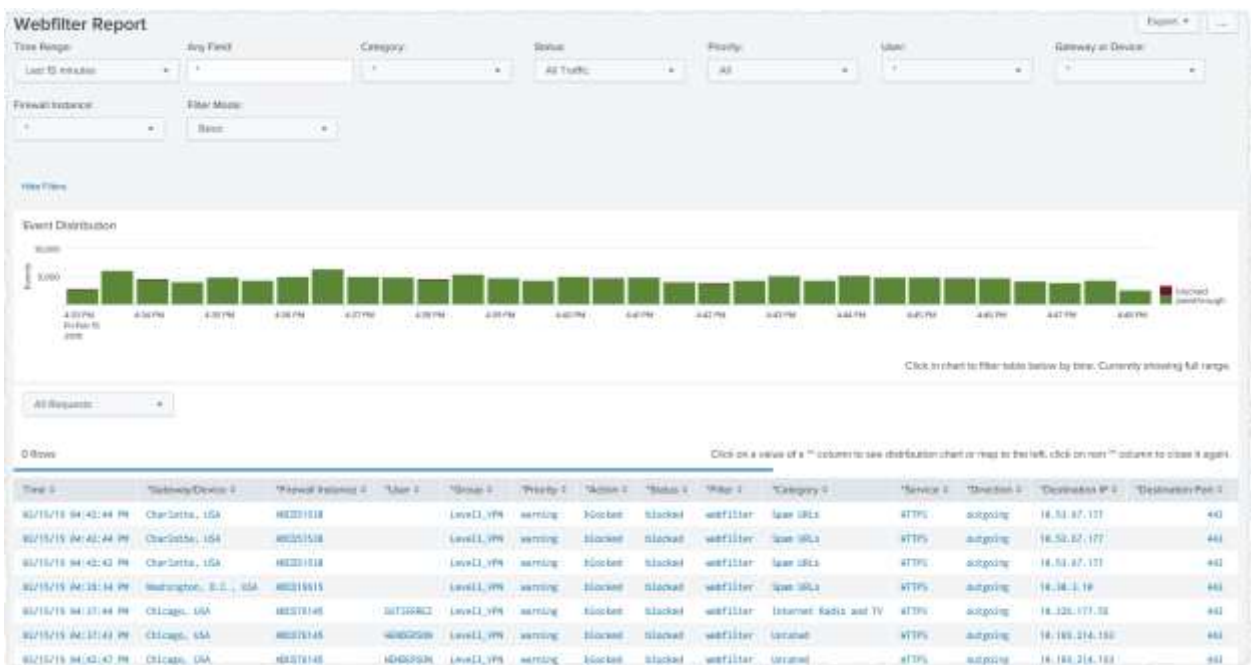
Webfilter Report

Export ▾ ...

Time Range:
Last 15 minutes ▾

Any Field:
*

Category:
* ▾

Status:
All Traffic ▾

Priority:
All ▾

User:
* ▾

Gateway or Device:
* ▾

Firewall Instance:
* ▾

Filter Mode:
Basic ▾

Hide Filters

Event Distribution

10,000

5,000

blocked
passthrough

4:33 PM Fri Feb 15 2019
4:34 PM
4:35 PM
4:36 PM
4:37 PM
4:38 PM
4:39 PM
4:40 PM
4:41 PM
4:42 PM
4:43 PM
4:44 PM
4:45 PM
4:46 PM
4:47 PM
4:48 PM

Click in chart to filter table below by time. Currently showing full range.

All Requests ▾

0 Rows

Click on a value of a "*" column to see distribution chart or map to the left, click on non "*" column to close it again.

| Time ⇕ | *Gateway/Device ⇕ | *Firewall Instance ⇕ | *User ⇕ | *Group ⇕ | *Priority ⇕ | *Action ⇕ | *Status ⇕ | *Filter ⇕ | *Category ⇕ | *Service ⇕ | *Direction ⇕ | *Destination IP ⇕ | *Destination Port ⇕ |
|---|---|---|---|---|---|---|---|---|---|---|---|---|---|
| 02/15/19 04:42:44 PM | Charlotte, USA | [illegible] | | Level1_VPN | warning | blocked | blocked | webfilter | Spam URLs | HTTPS | outgoing | 10.53.67.177 | 443 |
| 02/15/19 04:42:44 PM | Charlotte, USA | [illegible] | | Level1_VPN | warning | blocked | blocked | webfilter | Spam URLs | HTTPS | outgoing | 10.53.67.177 | 443 |
| 02/15/19 04:42:43 PM | Charlotte, USA | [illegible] | | Level1_VPN | warning | blocked | blocked | webfilter | Spam URLs | HTTPS | outgoing | 10.53.67.177 | 443 |
| 02/15/19 04:28:14 PM | Washington, D.C., USA | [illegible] | | Level1_VPN | warning | blocked | blocked | webfilter | Spam URLs | HTTPS | outgoing | 10.38.3.10 | 443 |
| 02/15/19 04:37:44 PM | Chicago, USA | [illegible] | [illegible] | Level1_VPN | warning | blocked | blocked | webfilter | Internet Radio and TV | HTTPS | outgoing | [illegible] | 443 |
| 02/15/19 04:37:43 PM | Chicago, USA | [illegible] | HENDERSON | Level1_VPN | warning | blocked | blocked | webfilter | Unrated | HTTPS | outgoing | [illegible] | 443 |
| 02/15/19 04:42:47 PM | Chicago, USA | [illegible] | HENDERSON | Level1_VPN | warning | blocked | blocked | webfilter | Unrated | HTTPS | outgoing | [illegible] | 443 |